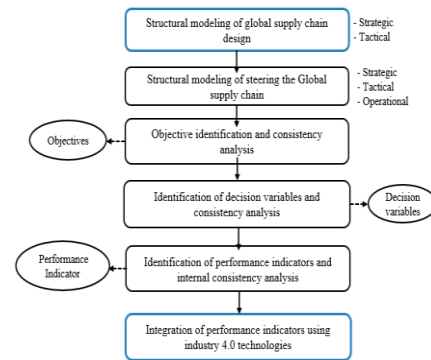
Structural modeling of global supply chain design

- Strategic
- Tactical

Structural modeling of steering the Global supply chain

- Strategic
- Tactical
- Operational

Objectives

Objective identification and consistency analysis

Identification of decision variables and consistency analysis

Decision variables

Performance Indicator

Identification of performance indicators and internal consistency analysis

Integration of performance indicators using industry 4.0 technologies